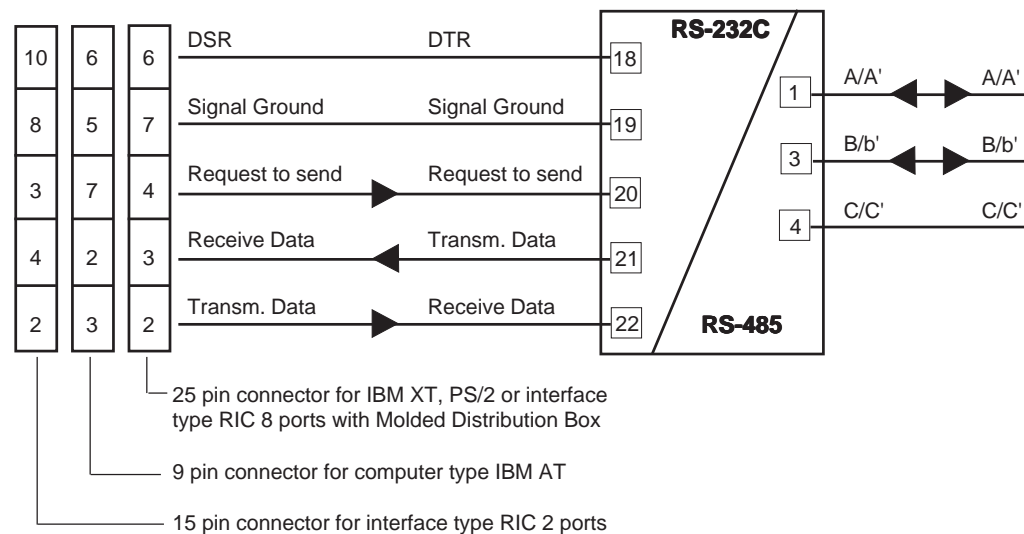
| 10 | 6 | 6 |
|---|---|---|
| 8 | 5 | 7 |
| 3 | 7 | 4 |
| 4 | 2 | 3 |
| 2 | 3 | 2 |

DSR DTR 18
Signal Ground Signal Ground 19
Request to send Request to send 20
Receive Data Transm. Data 21
Transm. Data Receive Data 22

RS-232C
RS-485

1 A/A' A/A'
3 B/b' B/b'
4 C/C' C/C'

25 pin connector for IBM XT, PS/2 or interface type RIC 8 ports with Molded Distribution Box

9 pin connector for computer type IBM AT

15 pin connector for interface type RIC 2 ports